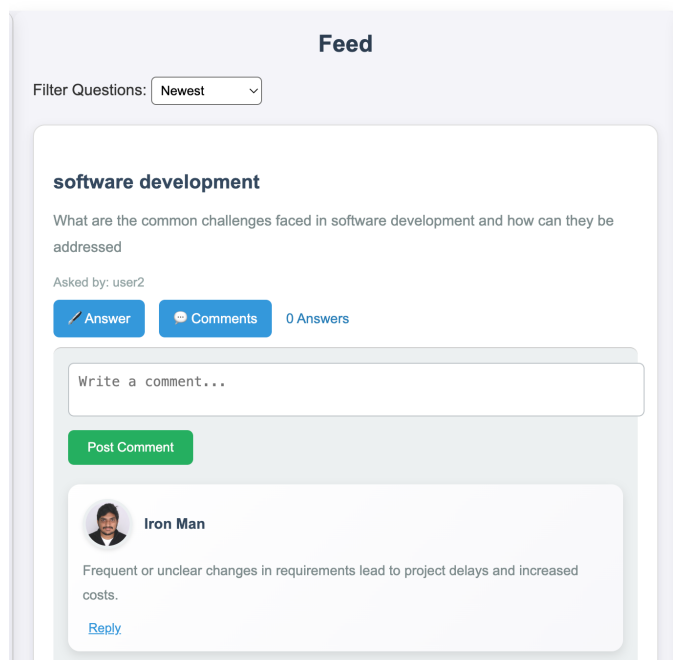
Feed

Filter Questions: Newest

software development

What are the common challenges faced in software development and how can they be addressed

Asked by: user2

Answer Comments 0 Answers

Write a comment...

Post Comment

Iron Man

Frequent or unclear changes in requirements lead to project delays and increased costs.

Reply